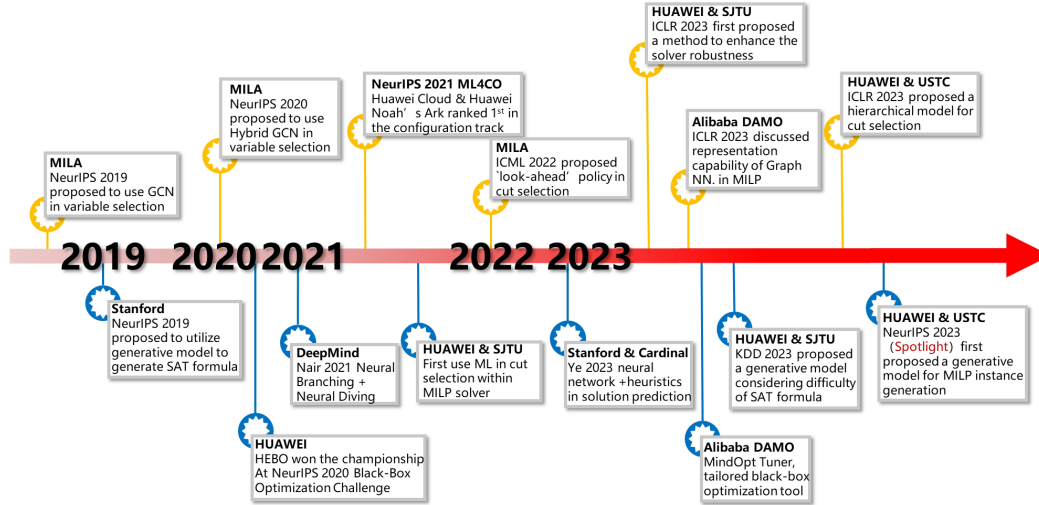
MILA
NeurIPS 2019 proposed to use GCN in variable selection

MILA
NeurIPS 2020 proposed to use Hybrid GCN in variable selection

NeurIPS 2021 ML4CO
Huawei Cloud & Huawei Noah's Ark ranked 1$^{st}$ in the configuration track

MILA
ICML 2022 proposed `look-ahead' policy in cut selection

HUAWEI & SJTU
ICLR 2023 first proposed a method to enhance the solver robustness

Alibaba DAMO
ICLR 2023 discussed representation capability of Graph NN. in MILP

HUAWEI & USTC
ICLR 2023 proposed a hierarchical model for cut selection

2019 2020 2021 2022 2023

Stanford
NeurIPS 2019 proposed to utilize generative model to generate SAT formula

HUAWEI
HEBO won the championship At NeurIPS 2020 Black-Box Optimization Challenge

DeepMind
Nair 2021 Neural Branching + Neural Diving

HUAWEI & SJTU
First use ML in cut selection within MILP solver

Stanford & Cardinal
Ye 2023 neural network +heuristics in solution prediction

Alibaba DAMO
MindOpt Tuner, tailored black-box optimization tool

HUAWEI & SJTU
KDD 2023 proposed a generative model considering difficulty of SAT formula

HUAWEI & USTC
NeurIPS 2023 (Spotlight) first proposed a generative model for MILP instance generation